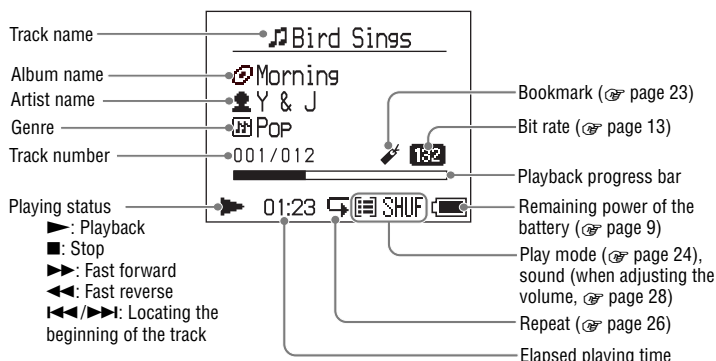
Track name
Bird Sings
Album name
Morning
Artist name
Y & J
Genre
Pop
Track number
001/012
132
Bookmark (☞ page 23)
Bit rate (☞ page 13)
Playback progress bar
Playing status
►: Playback
■: Stop
►►: Fast forward
◄◄: Fast reverse
|◄◄/►►|: Locating the beginning of the track
01:23
SHUF
Remaining power of the battery (☞ page 9)
Play mode (☞ page 24), sound (when adjusting the volume, ☞ page 28)
Repeat (☞ page 26)
Elapsed playing time